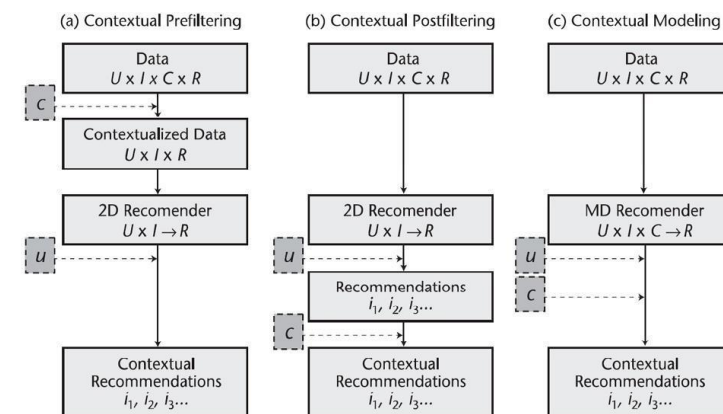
(a) Contextual Prefiltering

Data
$U \times I \times C \times R$

$c$

Contextualized Data
$U \times I \times R$

2D Recomender
$U \times I \rightarrow R$

$u$

Contextual Recommendations
$i_1, i_2, i_3 \ldots$

(b) Contextual Postfiltering

Data
$U \times I \times C \times R$

2D Recomender
$U \times I \rightarrow R$

$u$

Recommendations
$i_1, i_2, i_3 \ldots$

$c$

Contextual Recommendations
$i_1, i_2, i_3 \ldots$

(c) Contextual Modeling

Data
$U \times I \times C \times R$

MD Recomender
$U \times I \times C \rightarrow R$

$u$

$c$

Contextual Recommendations
$i_1, i_2, i_3 \ldots$